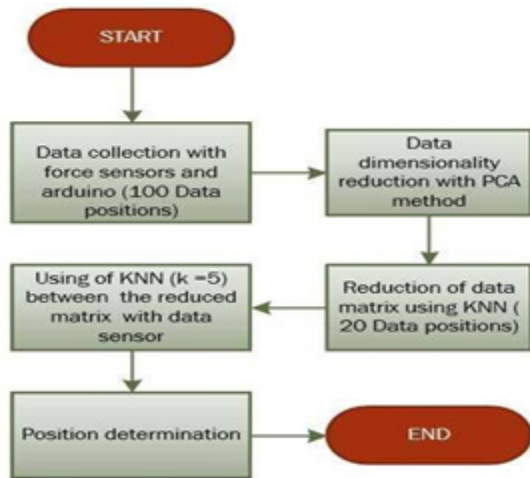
START

Data collection with force sensors and arduino (100 Data positions)

Data dimensionality reduction with PCA method

Reduction of data matrix using KNN ( 20 Data positions)

Using of KNN (k =5) between the reduced matrix with data sensor

Position determination

END